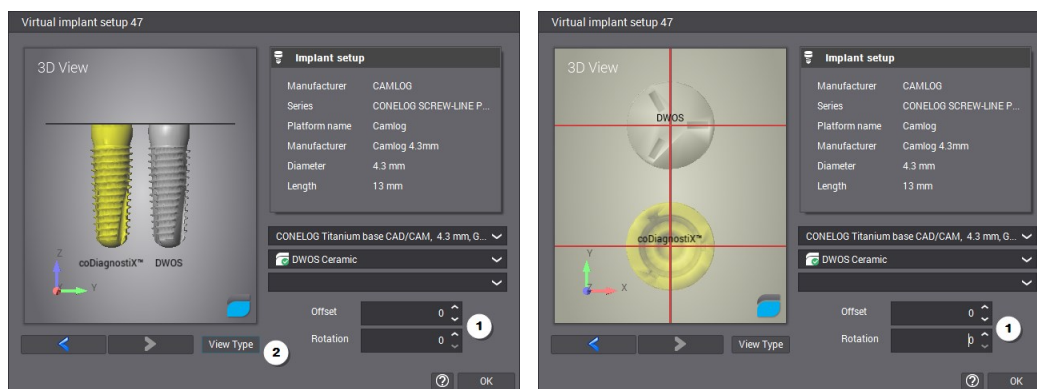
Virtual implant setup 47

3D View

coDiagnostiX™

DWOS

Z

Y

Implant setup

| | |
|---|---|
| Manufacturer | CAMLOG |
| Series | CONELOG SCREW-LINE P... |
| Platform name | Camlog |
| Manufacturer | Camlog 4.3mm |
| Diameter | 4.3 mm |
| Length | 13 mm |

CONELOG Titanium base CAD/CAM, 4.3 mm, G...

DWOS Ceramic

Offset 0

Rotation 0

1

View Type

2

OK

Virtual implant setup 47

3D View

DWOS

coDiagnostiX™

Y

X

Implant setup

| | |
|---|---|
| Manufacturer | CAMLOG |
| Series | CONELOG SCREW-LINE P... |
| Platform name | Camlog |
| Manufacturer | Camlog 4.3mm |
| Diameter | 4.3 mm |
| Length | 13 mm |

CONELOG Titanium base CAD/CAM, 4.3 mm, G...

DWOS Ceramic

Offset 0

Rotation 0

1

View Type

OK